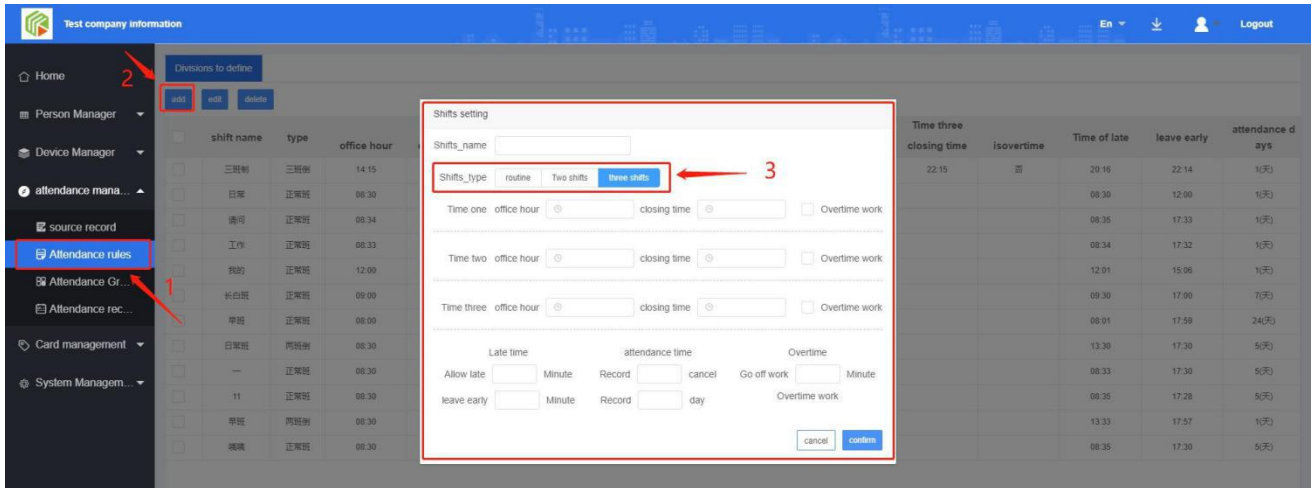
Test company information

En

Logout

Home

Person Manager

Device Manager

attendance mana...

source record

Attendance rules

Attendance Gr...

Attendance rec...

Card management

System Managem...

Divisions to define

2

add edit delete

1

| shift name | type | office hour |
|---|---|---|
| 三班制 | 三班制 | 14:15 |
| 日常 | 正常班 | 08:30 |
| 请问 | 正常班 | 08:34 |
| 工作 | 正常班 | 08:33 |
| 我的 | 正常班 | 12:00 |
| 长白班 | 正常班 | 09:00 |
| 早班 | 正常班 | 08:00 |
| 日常班 | 两班制 | 08:30 |
| — | 正常班 | 08:30 |
| 11 | 正常班 | 08:30 |
| 早班 | 两班制 | 08:30 |
| 嘀嘀 | 正常班 | 08:30 |

| Time three closing time | isovertime | Time of late | leave early | attendance days |
|---|---|---|---|---|
| 22:15 | 否 | 20:16 | 22:14 | 1(天) |
| | | 08:30 | 12:00 | 1(天) |
| | | 08:35 | 17:33 | 1(天) |
| | | 08:34 | 17:32 | 1(天) |
| | | 12:01 | 15:06 | 1(天) |
| | | 09:30 | 17:00 | 7(天) |
| | | 08:01 | 17:59 | 24(天) |
| | | 13:30 | 17:30 | 5(天) |
| | | 08:33 | 17:30 | 5(天) |
| | | 08:35 | 17:28 | 5(天) |
| | | 13:33 | 17:57 | 1(天) |
| | | 08:35 | 17:30 | 5(天) |

Shifts setting

Shifts_name

Shifts_type routine Two shifts three shifts

3

Time one office hour closing time Overtime work

Time two office hour closing time Overtime work

Time three office hour closing time Overtime work

Late time attendance time Overtime

Allow late Minute Record cancel Go off work Minute

leave early Minute Record day Overtime work

cancel confirm